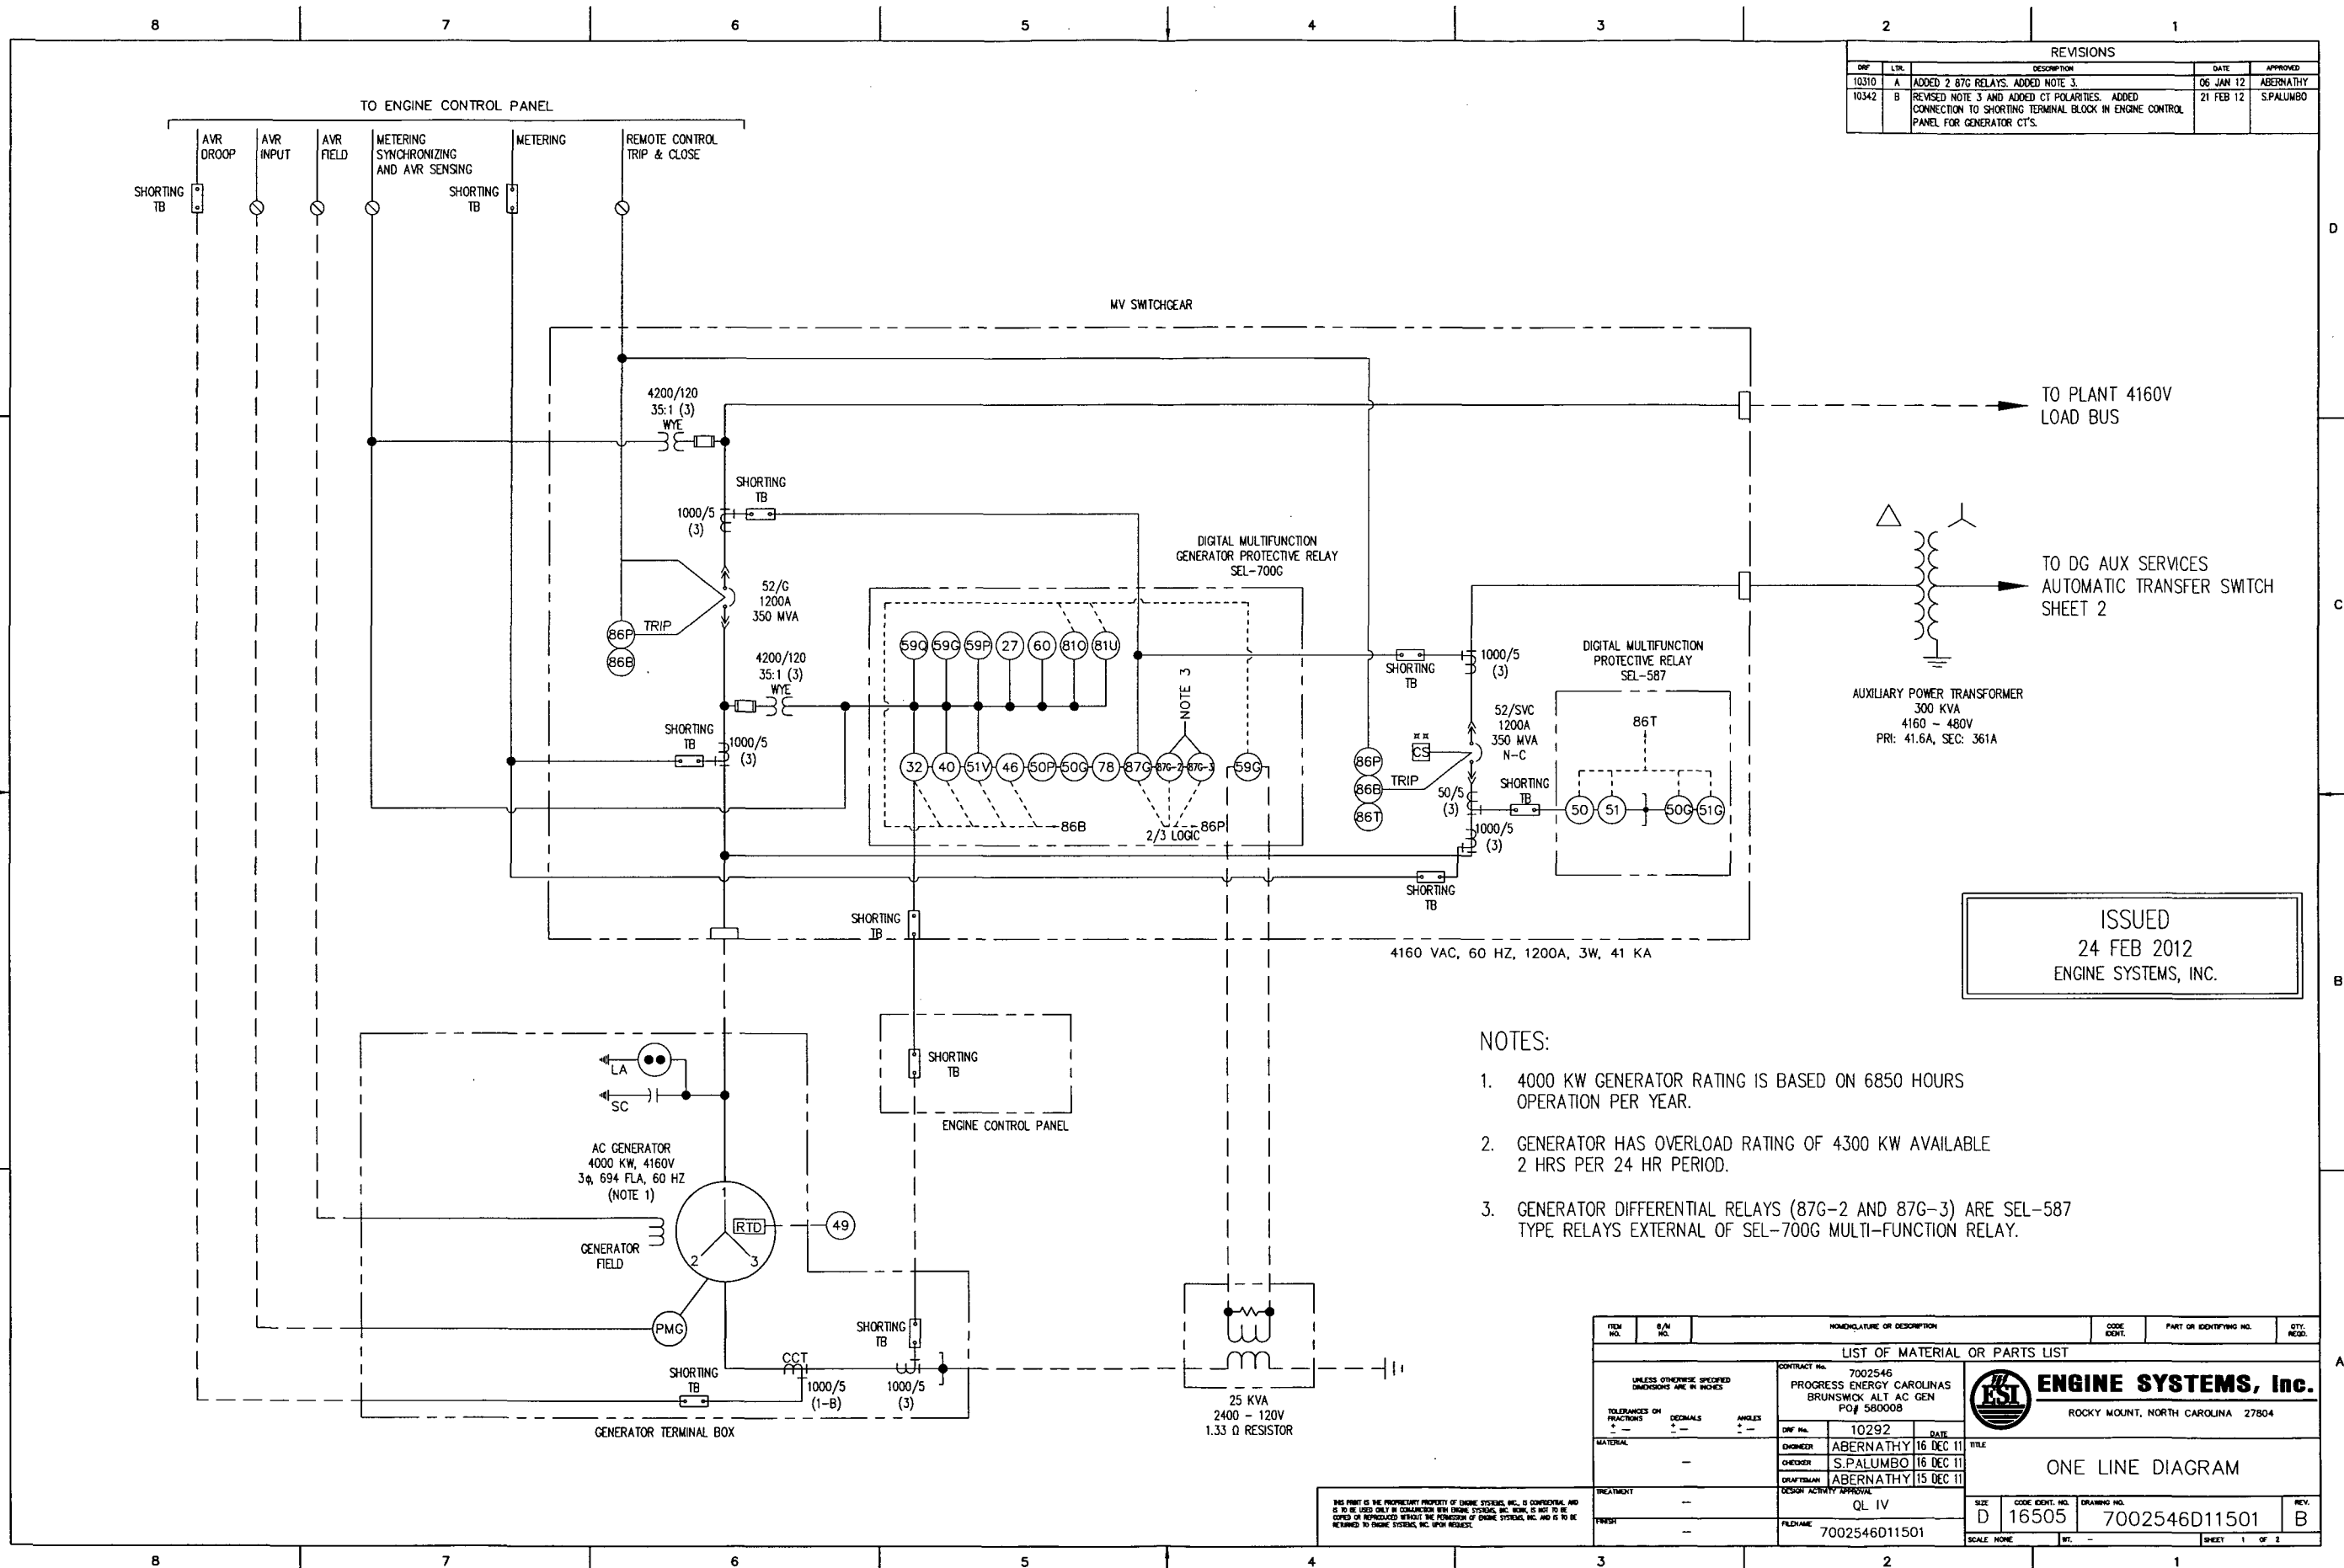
8 7 6 5 4 3 2 1

REVISIONS

| DRF | LTR. | DESCRIPTION | DATE | APPROVED |
|---|---|---|---|---|
| 10310 | A | ADDED 2 87G RELAYS. ADDED NOTE 3. | 06 JAN 12 | ABERNATHY |
| 10342 | B | REVISED NOTE 3 AND ADDED CT POLARITIES. ADDED CONNECTION TO SHORTING TERMINAL BLOCK IN ENGINE CONTROL PANEL FOR GENERATOR CT'S. | 21 FEB 12 | S.PALUMBO |

TO ENGINE CONTROL PANEL

AVR DROOP
AVR INPUT
AVR FIELD
METERING SYNCHRONIZING AND AVR SENSING
METERING
REMOTE CONTROL TRIP & CLOSE

SHORTING TB
SHORTING TB

MV SWITCHGEAR

4200/120 35:1 (3) WYE

TO PLANT 4160V LOAD BUS

SHORTING TB
1000/5 (3)

DIGITAL MULTIFUNCTION GENERATOR PROTECTIVE RELAY SEL-700G

52/G 1200A 350 MVA

TRIP
86P
86B

4200/120 35:1 (3) WYE

59Q 59G 59P 27 60 81O 81U

NOTE 3

SHORTING TB
1000/5 (3)

32 40 51V 46 50P 50G 78 87G 87G-2 87G-3 59G

86B
2/3 LOGIC
86P

TO DG AUX SERVICES AUTOMATIC TRANSFER SWITCH SHEET 2

AUXILIARY POWER TRANSFORMER 300 KVA 4160 - 480V PRI: 41.6A, SEC: 361A

SHORTING TB
1000/5 (3)

DIGITAL MULTIFUNCTION PROTECTIVE RELAY SEL-587

86T

52/SVC 1200A 350 MVA N-C

CS
86P
86B
86T
TRIP

50/5 (3)
SHORTING TB
1000/5 (3)

50 51 50G 51G

SHORTING TB

SHORTING TB

4160 VAC, 60 HZ, 1200A, 3W, 41 KA

ISSUED
24 FEB 2012
ENGINE SYSTEMS, INC.

LA
SC

SHORTING TB
ENGINE CONTROL PANEL

AC GENERATOR 4000 KW, 4160V 3ϕ, 694 FLA, 60 HZ (NOTE 1)

GENERATOR FIELD
RTD
49
2 3
PMG

SHORTING TB
CCT
SHORTING TB
1000/5 (1-B)
1000/5 (3)

GENERATOR TERMINAL BOX

25 KVA 2400 - 120V 1.33 Ω RESISTOR

NOTES:

1. 4000 KW GENERATOR RATING IS BASED ON 6850 HOURS OPERATION PER YEAR.

2. GENERATOR HAS OVERLOAD RATING OF 4300 KW AVAILABLE 2 HRS PER 24 HR PERIOD.

3. GENERATOR DIFFERENTIAL RELAYS (87G-2 AND 87G-3) ARE SEL-587 TYPE RELAYS EXTERNAL OF SEL-700G MULTI-FUNCTION RELAY.

ITEM NO. | B/M NO. | NOMENCLATURE OR DESCRIPTION | CODE IDENT. | PART OR IDENTIFYING NO. | QTY. REQD.

LIST OF MATERIAL OR PARTS LIST

UNLESS OTHERWISE SPECIFIED DIMENSIONS ARE IN INCHES
TOLERANCES ON FRACTIONS ± — DECIMALS ± — ANGLES ± —
MATERIAL —
TREATMENT —
FINISH —

CONTRACT No. 7002546 PROGRESS ENERGY CAROLINAS BRUNSWICK ALT AC GEN PO# 580008

DRF No. 10292 DATE
ENGINEER ABERNATHY 16 DEC 11
CHECKER S.PALUMBO 16 DEC 11
DRAFTSMAN ABERNATHY 15 DEC 11
DESIGN ACTIVITY APPROVAL QL IV
FILENAME 7002546D11501

ESI ENGINE SYSTEMS, Inc.
ROCKY MOUNT, NORTH CAROLINA 27804

TITLE
ONE LINE DIAGRAM

SIZE D CODE IDENT. NO. 16505 DRAWING NO. 7002546D11501 REV. B
SCALE NONE WT. — SHEET 1 OF 2

THIS PRINT IS THE PROPRIETARY PROPERTY OF ENGINE SYSTEMS, INC., IS CONFIDENTIAL AND IS TO BE USED ONLY IN CONJUNCTION WITH ENGINE SYSTEMS, INC. WORK, IS NOT TO BE COPIED OR REPRODUCED WITHOUT THE PERMISSION OF ENGINE SYSTEMS, INC. AND IS TO BE RETURNED TO ENGINE SYSTEMS, INC. UPON REQUEST.

D C B A